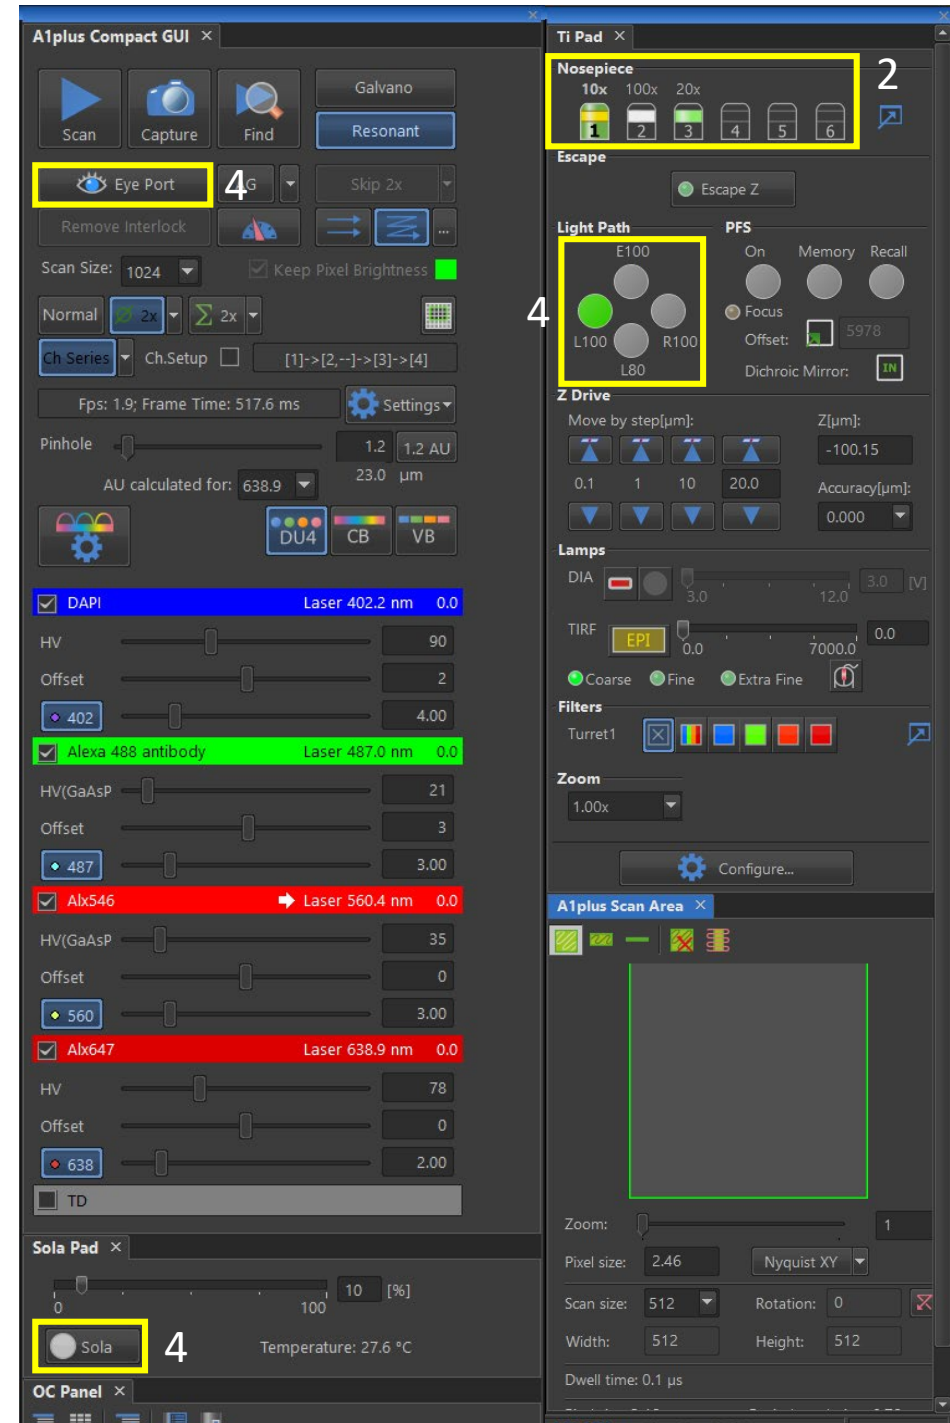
A1plus Compact GUI ×

Scan
Capture
Find
Galvano
Resonant

Eye Port
4
G
Skip 2x
Remove Interlock

Scan Size: 1024
Keep Pixel Brightness

Normal
2x
2x
Ch Series
Ch.Setup
[1]->[2,--]->[3]->[4]

Fps: 1.9; Frame Time: 517.6 ms
Settings

Pinhole
1.2
1.2 AU
23.0 µm
AU calculated for: 638.9

DU4
CB
VB

DAPI Laser 402.2 nm 0.0
HV 90
Offset 2
402 4.00

Alexa 488 antibody Laser 487.0 nm 0.0
HV(GaAsP 21
Offset 3
487 3.00

Alx546 Laser 560.4 nm 0.0
HV(GaAsP 35
Offset 0
560 3.00

Alx647 Laser 638.9 nm 0.0
HV 78
Offset 0
638 2.00

TD

Sola Pad ×
10 [%]
0 100
Sola
4
Temperature: 27.6 °C

OC Panel ×

Ti Pad ×

Nosepiece
10x 100x 20x
1 2 3 4 5 6
2

Escape
Escape Z

Light Path
E100
4
L100 R100
L80

PFS
On Memory Recall
Focus
Offset: 5978
Dichroic Mirror: IN

Z Drive
Move by step[µm]:
0.1 1 10 20.0
Z[µm]:
-100.15
Accuracy[µm]:
0.000

Lamps
DIA
3.0 [V]
3.0 12.0
TIRF
EPI
0.0 7000.0
0.0
Coarse Fine Extra Fine

Filters
Turret1

Zoom
1.00x

Configure...

A1plus Scan Area ×

Zoom: 1
Pixel size: 2.46
Nyquist XY
Scan size: 512
Rotation: 0
Width: 512
Height: 512
Dwell time: 0.1 µs